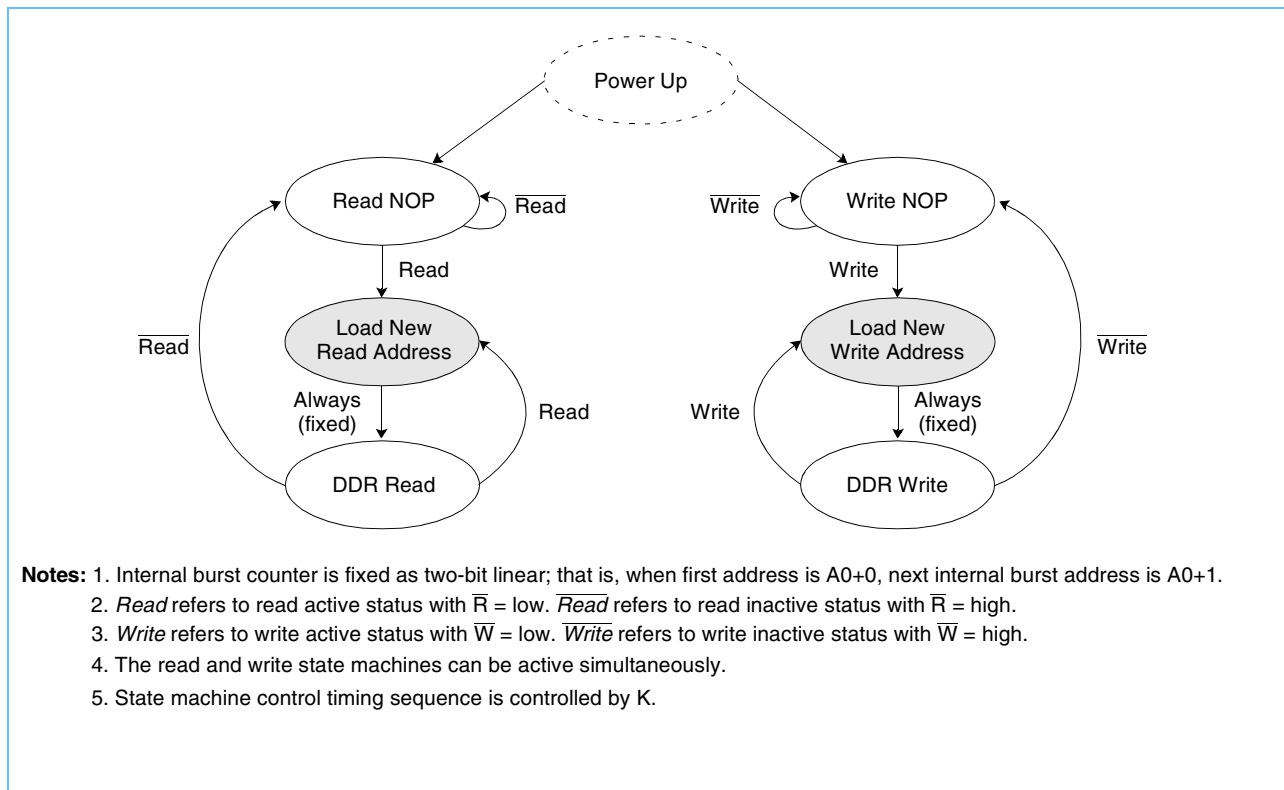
Power Up

Read NOP

$\overline{\text{Read}}$

Read

Load New Read Address

$\overline{\text{Read}}$

Always (fixed)

Read

DDR Read

Write NOP

$\overline{\text{Write}}$

Write

Load New Write Address

$\overline{\text{Write}}$

Write

Always (fixed)

DDR Write

**Notes:** 1. Internal burst counter is fixed as two-bit linear; that is, when first address is A0+0, next internal burst address is A0+1.

2. *Read* refers to read active status with $\overline{R}$ = low. $\overline{\textit{Read}}$ refers to read inactive status with $\overline{R}$ = high.

3. *Write* refers to write active status with $\overline{W}$ = low. $\overline{\textit{Write}}$ refers to write inactive status with $\overline{W}$ = high.

4. The read and write state machines can be active simultaneously.

5. State machine control timing sequence is controlled by K.